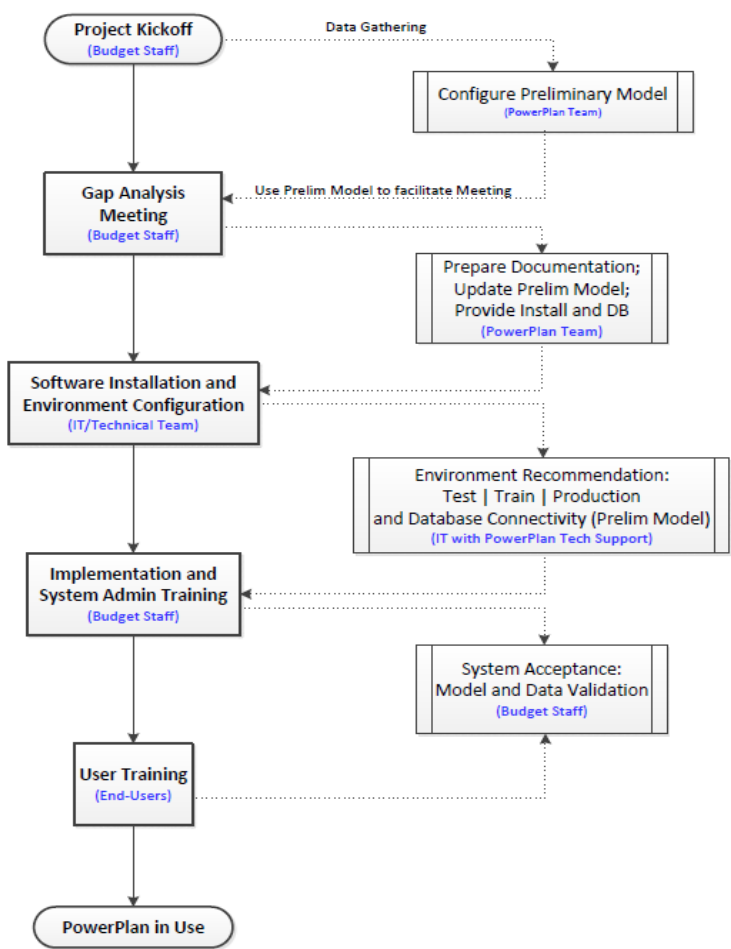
Project Kickoff
(Budget Staff)

Data Gathering

Configure Preliminary Model
(PowerPlan Team)

Use Prelim Model to facilitate Meeting

Gap Analysis Meeting
(Budget Staff)

Prepare Documentation; Update Prelim Model; Provide Install and DB
(PowerPlan Team)

Software Installation and Environment Configuration
(IT/Technical Team)

Environment Recommendation: Test | Train | Production and Database Connectivity (Prelim Model)
(IT with PowerPlan Tech Support)

Implementation and System Admin Training
(Budget Staff)

System Acceptance: Model and Data Validation
(Budget Staff)

User Training
(End-Users)

PowerPlan in Use